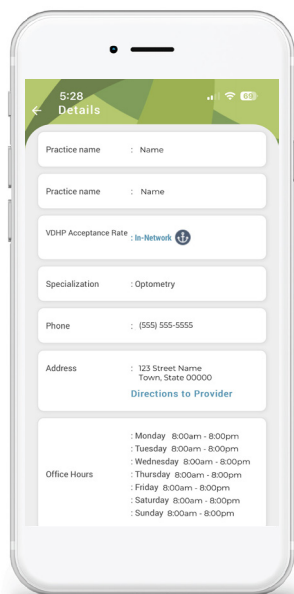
5:28
69
←
Details

Practice name : Name

Practice name : Name

VDHP Acceptance Rate : In-Network

Specialization : Optometry

Phone : (555) 555-5555

Address : 123 Street Name
Town, State 00000
Directions to Provider

Office Hours : Monday 8:00am - 8:00pm
: Tuesday 8:00am - 8:00pm
: Wednesday 8:00am - 8:00pm
: Thursday 8:00am - 8:00pm
: Friday 8:00am - 8:00pm
: Saturday 8:00am - 8:00pm
: Sunday 8:00am - 8:00pm